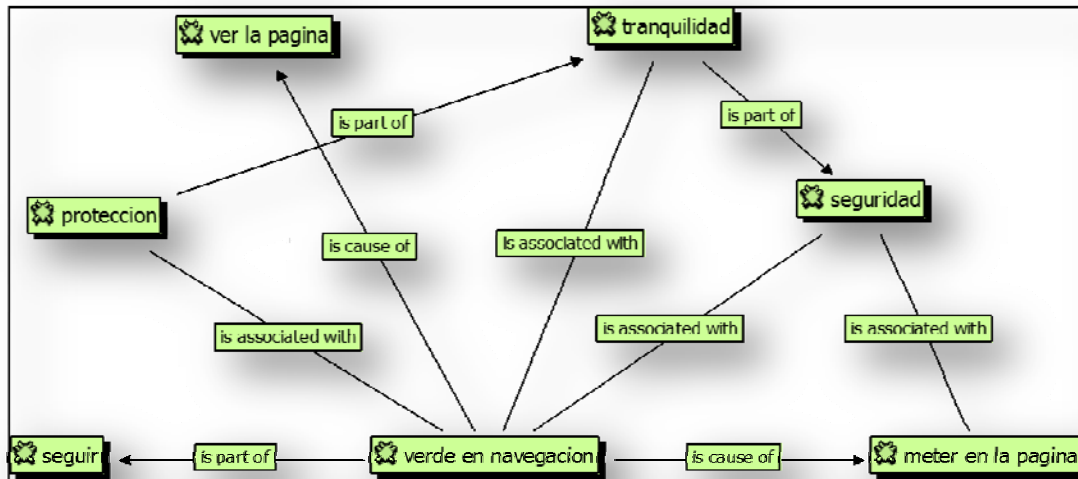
ver la pagina

tranquilidad

is part of

is part of

seguridad

proteccion

is cause of

is associated with

is associated with

is associated with

is associated with

seguir

is part of

verde en navegacion

is cause of

meter en la pagina